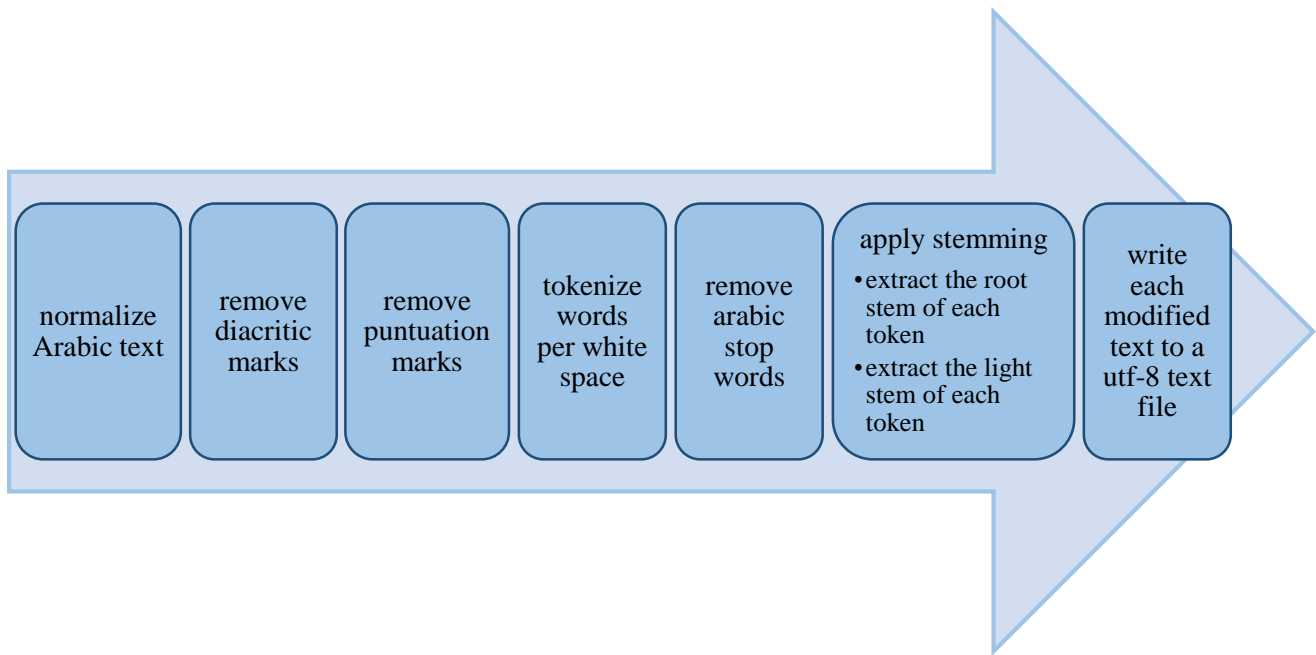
normalize Arabic text

remove diacritic marks

remove puntuation marks

tokenize words per white space

remove arabic stop words

apply stemming

- extract the root stem of each token
- extract the light stem of each token

write each modified text to a utf-8 text file